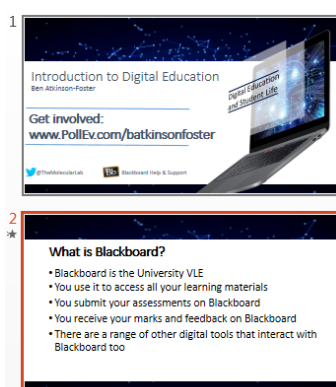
1

Introduction to Digital Education
Ben Atkinson-Foster

Digital Education and Student Life

Get involved:
www.PollEv.com/batkinsonfoster

@TheMolecularLab

Bb Blackboard Help & Support

2
★

What is Blackboard?

• Blackboard is the University VLE
• You use it to access all your learning materials
• You submit your assessments on Blackboard
• You receive your marks and feedback on Blackboard
• There are a range of other digital tools that interact with Blackboard too